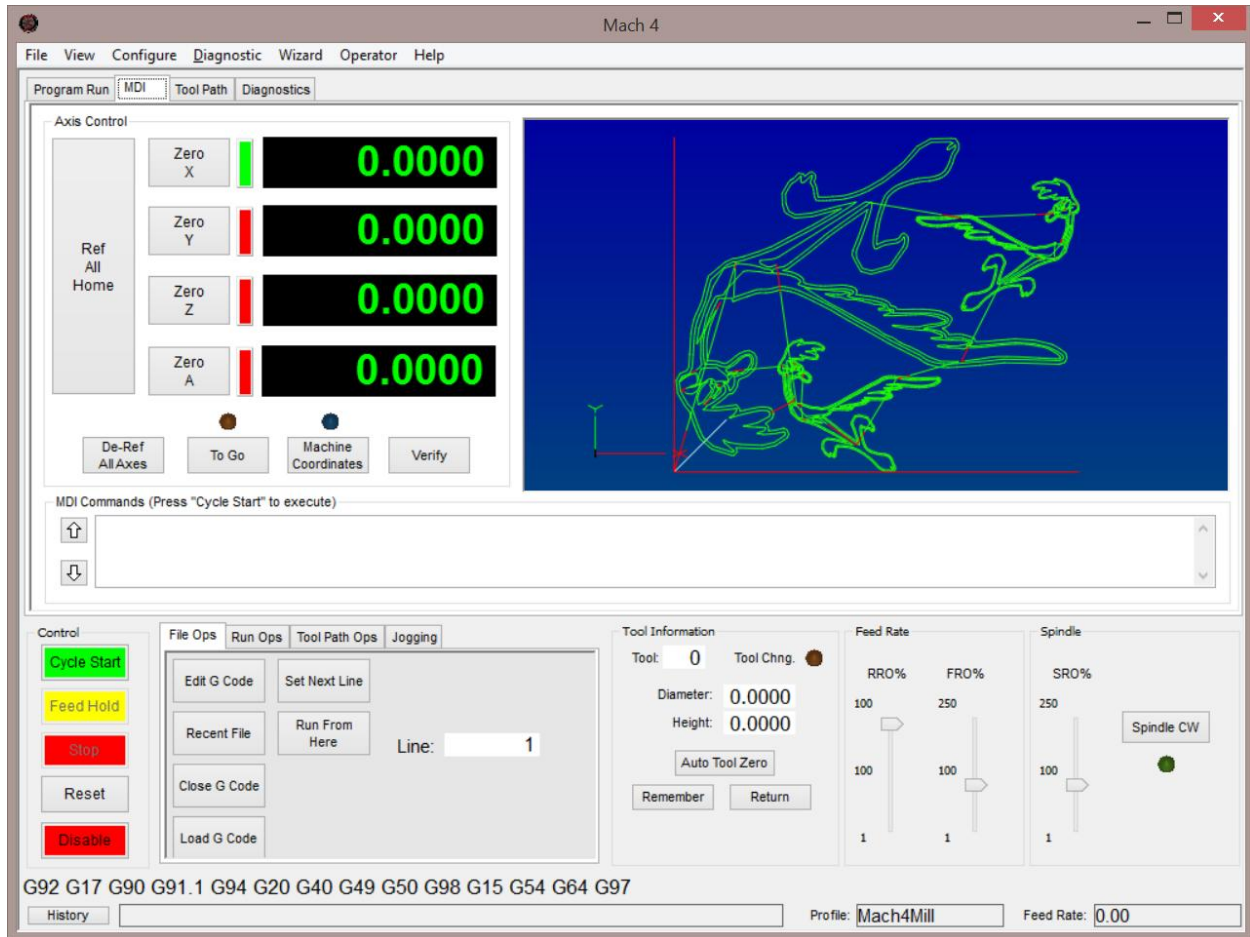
Mach 4

File View Configure Diagnostic Wizard Operator Help

Program Run MDI Tool Path Diagnostics

Axis Control

Ref All Home

Zero X 0.0000
Zero Y 0.0000
Zero Z 0.0000
Zero A 0.0000

De-Ref All Axes
To Go
Machine Coordinates
Verify

MDI Commands (Press "Cycle Start" to execute)

Control
Cycle Start
Feed Hold
Stop
Reset
Disable

File Ops Run Ops Tool Path Ops Jogging

Edit G Code
Set Next Line
Recent File
Run From Here
Line: 1
Close G Code
Load G Code

Tool Information
Tool: 0
Tool Chng.
Diameter: 0.0000
Height: 0.0000
Auto Tool Zero
Remember
Return

Feed Rate
RRO%
FRO%
100
250
100
100
1
1

Spindle
SRO%
250
100
1
Spindle CW

G92 G17 G90 G91.1 G94 G20 G40 G49 G50 G98 G15 G54 G64 G97

History
Profile: Mach4Mill
Feed Rate: 0.00